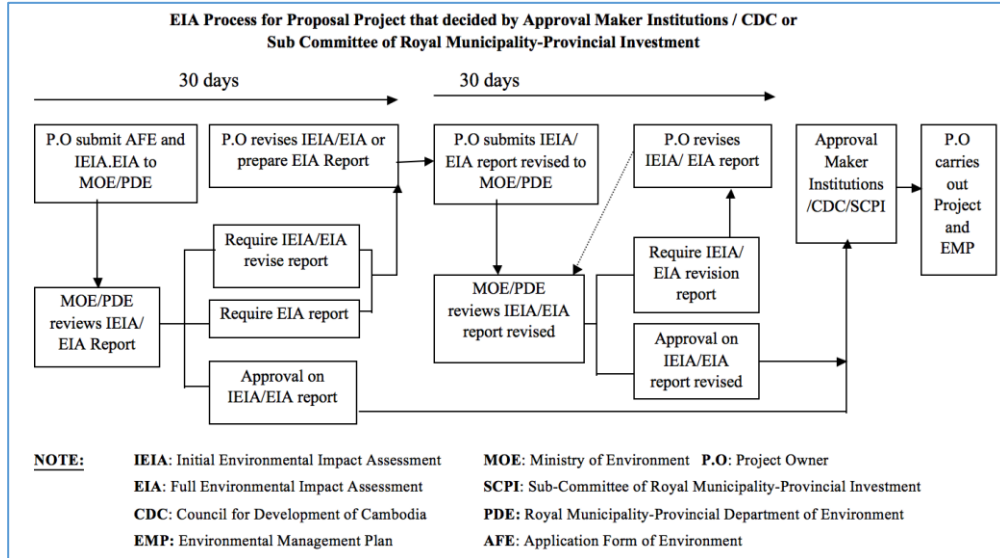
EIA Process for Proposal Project that decided by Approval Maker Institutions / CDC or Sub Committee of Royal Municipality-Provincial Investment

30 days

30 days

P.O submit AFE and IEIA.EIA to MOE/PDE

P.O revises IEIA/EIA or prepare EIA Report

P.O submits IEIA/ EIA report revised to MOE/PDE

P.O revises IEIA/ EIA report

Approval Maker Institutions /CDC/SCPI

P.O carries out Project and EMP

Require IEIA/EIA revise report

Require EIA report

MOE/PDE reviews IEIA/ EIA Report

Approval on IEIA/EIA report

MOE/PDE reviews IEIA/EIA report revised

Require IEIA/ EIA revision report

Approval on IEIA/EIA report revised

NOTE:

IEIA: Initial Environmental Impact Assessment

EIA: Full Environmental Impact Assessment

CDC: Council for Development of Cambodia

EMP: Environmental Management Plan

MOE: Ministry of Environment P.O: Project Owner

SCPI: Sub-Committee of Royal Municipality-Provincial Investment

PDE: Royal Municipality-Provincial Department of Environment

AFE: Application Form of Environment